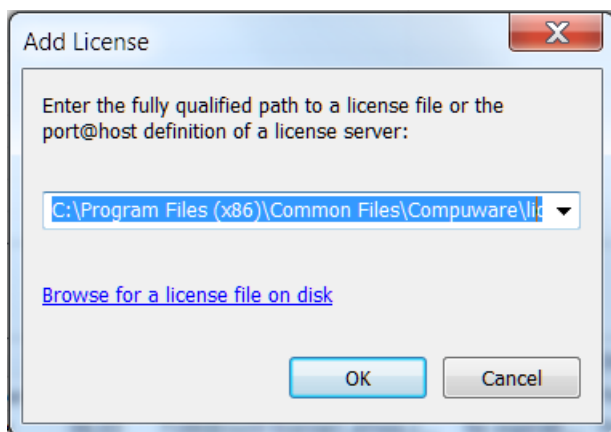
Add License

Enter the fully qualified path to a license file or the port@host definition of a license server:

C:\Program Files (x86)\Common Files\Compuware\lic

Browse for a license file on disk

OK

Cancel